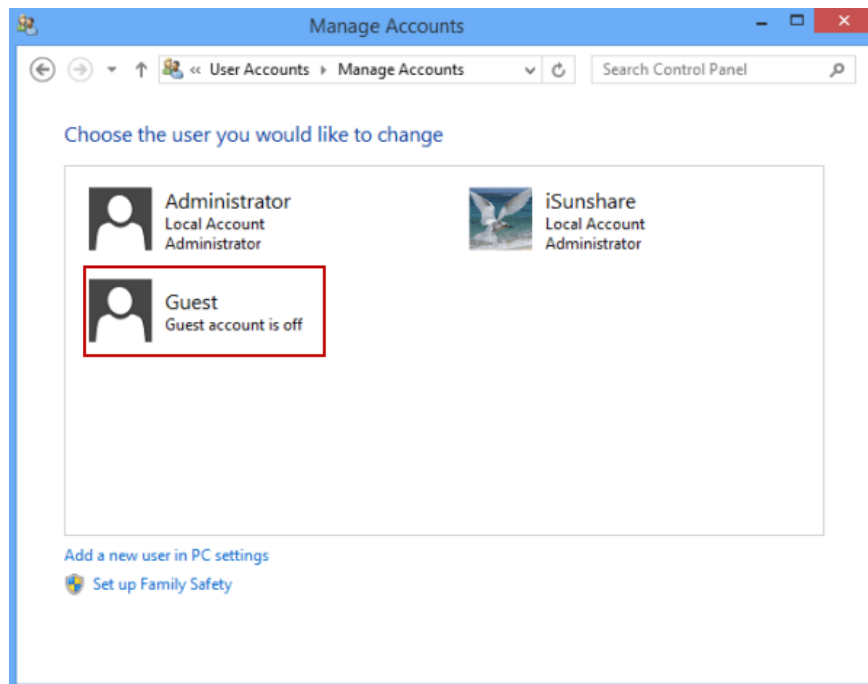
Manage Accounts

« User Accounts ▸ Manage Accounts

Search Control Panel

Choose the user you would like to change

Administrator
Local Account
Administrator

iSunshare
Local Account
Administrator

Guest
Guest account is off

Add a new user in PC settings

Set up Family Safety